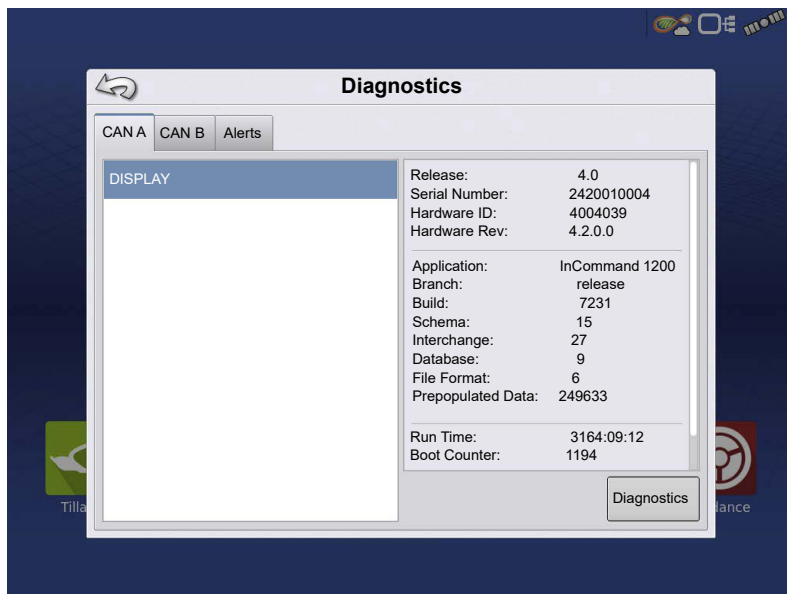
Diagnostics

CAN A | CAN B | Alerts

DISPLAY

Release: 4.0
Serial Number: 2420010004
Hardware ID: 4004039
Hardware Rev: 4.2.0.0

Application: InCommand 1200
Branch: release
Build: 7231
Schema: 15
Interchange: 27
Database: 9
File Format: 6
Prepopulated Data: 249633

Run Time: 3164:09:12
Boot Counter: 1194

Diagnostics

Tilla

dance